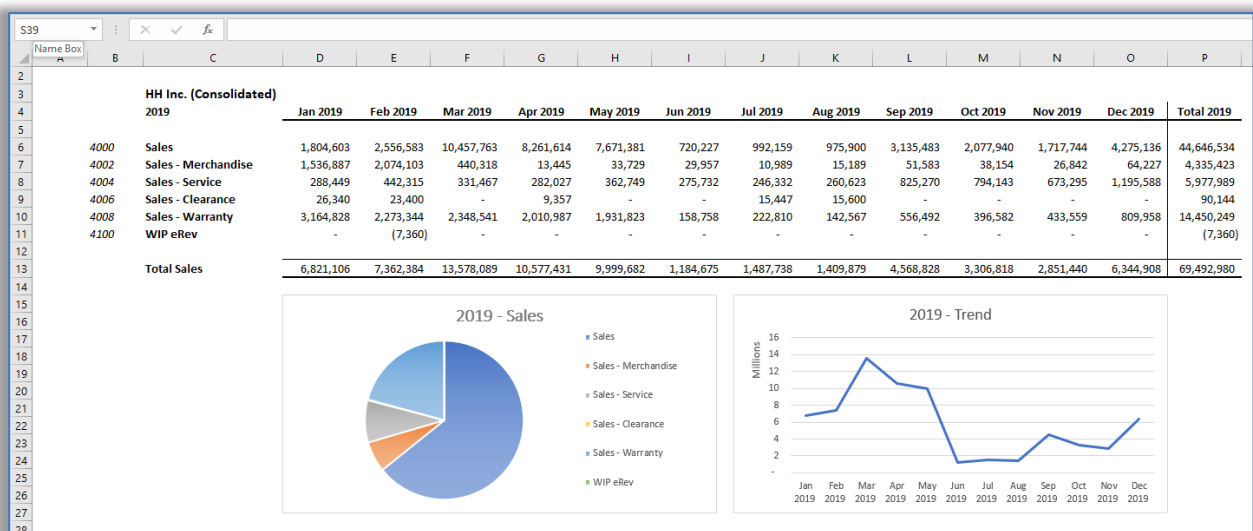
S39 Name Box

A B C D E F G H I J K L M N O P

1
2
3 HH Inc. (Consolidated)
4 2019

| | | Jan 2019 | Feb 2019 | Mar 2019 | Apr 2019 | May 2019 | Jun 2019 | Jul 2019 | Aug 2019 | Sep 2019 | Oct 2019 | Nov 2019 | Dec 2019 | Total 2019 |
|---|---|---|---|---|---|---|---|---|---|---|---|---|---|---|
| 4000 | Sales | 1,804,603 | 2,556,583 | 10,457,763 | 8,261,614 | 7,671,381 | 720,227 | 992,159 | 975,900 | 3,135,483 | 2,077,940 | 1,717,744 | 4,275,136 | 44,646,534 |
| 4002 | Sales - Merchandise | 1,536,887 | 2,074,103 | 440,318 | 13,445 | 33,729 | 29,957 | 10,989 | 15,189 | 51,583 | 38,154 | 26,842 | 64,227 | 4,335,423 |
| 4004 | Sales - Service | 288,449 | 442,315 | 331,467 | 282,027 | 362,749 | 275,732 | 246,332 | 260,623 | 825,270 | 794,143 | 673,295 | 1,195,588 | 5,977,989 |
| 4006 | Sales - Clearance | 26,340 | 23,400 | - | 9,357 | - | - | 15,447 | 15,600 | - | - | - | - | 90,144 |
| 4008 | Sales - Warranty | 3,164,828 | 2,273,344 | 2,348,541 | 2,010,987 | 1,931,823 | 158,758 | 222,810 | 142,567 | 556,492 | 396,582 | 433,559 | 809,958 | 14,450,249 |
| 4100 | WIP eRev | - | (7,360) | - | - | - | - | - | - | - | - | - | - | (7,360) |
| | Total Sales | 6,821,106 | 7,362,384 | 13,578,089 | 10,577,431 | 9,999,682 | 1,184,675 | 1,487,738 | 1,409,879 | 4,568,828 | 3,306,818 | 2,851,440 | 6,344,908 | 69,492,980 |

2019 - Sales
Sales
Sales - Merchandise
Sales - Service
Sales - Clearance
Sales - Warranty
WIP eRev

2019 - Trend
Millions
16
14
12
10
8
6
4
2
-
Jan 2019 Feb 2019 Mar 2019 Apr 2019 May 2019 Jun 2019 Jul 2019 Aug 2019 Sep 2019 Oct 2019 Nov 2019 Dec 2019

14 15 16 17 18 19 20 21 22 23 24 25 26 27 28